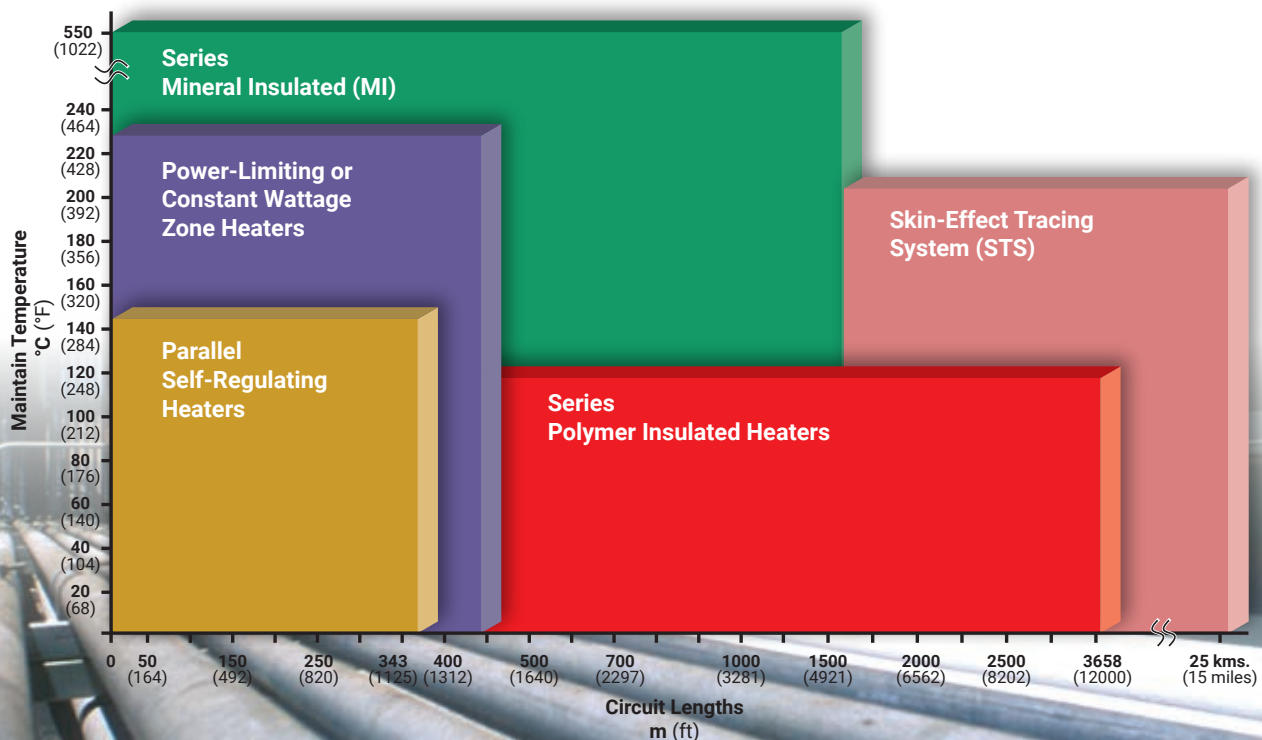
550 (1022)
240 (464)
220 (428)
200 (392)
180 (356)
160 (320)
140 (284)
120 (248)
100 (212)
80 (176)
60 (140)
40 (104)
20 (68)

Maintain Temperature
°C (°F)

Series
Mineral Insulated (MI)

Power-Limiting or
Constant Wattage
Zone Heaters

Skin-Effect Tracing
System (STS)

Parallel
Self-Regulating
Heaters

Series
Polymer Insulated Heaters

0 50 (164) 150 (492) 250 (820) 343 (1125) 400 (1312) 500 (1640) 700 (2297) 1000 (3281) 1500 (4921) 2000 (6562) 2500 (8202) 3658 (12000) 25 kms. (15 miles)

Circuit Lengths
m (ft)